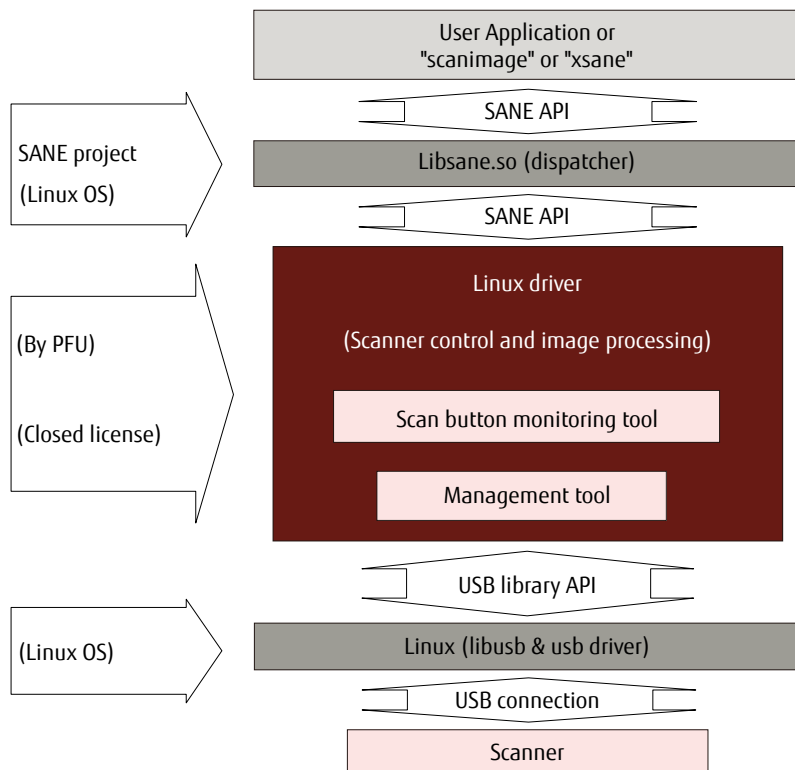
User Application or
"scanimage" or "xsane"

SANE API

SANE project

(Linux OS)

Libsane.so (dispatcher)

SANE API

Linux driver

(Scanner control and image processing)

(By PFU)

Scan button monitoring tool

(Closed license)

Management tool

USB library API

(Linux OS)

Linux (libusb & usb driver)

USB connection

Scanner